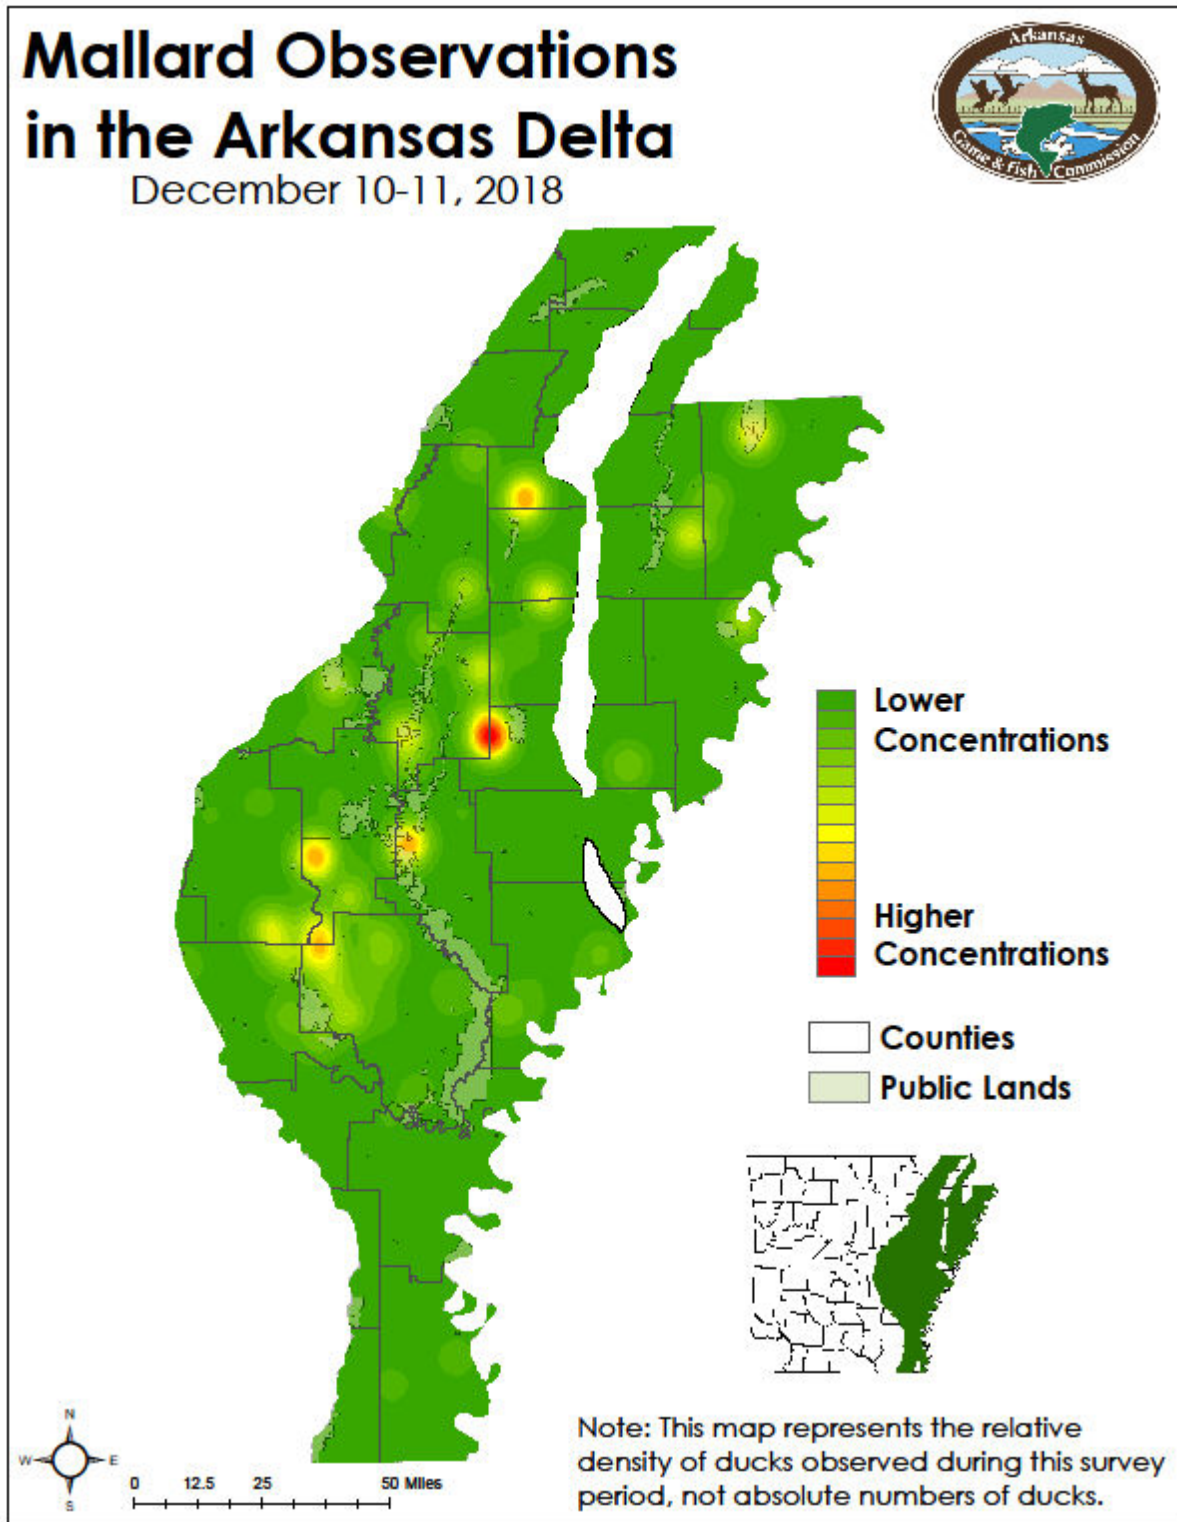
Mallard Observations in the Arkansas Delta
December 10-11, 2018

Arkansas Game & Fish Commission

Lower Concentrations

Higher Concentrations

Counties

Public Lands

N
W
E
S

0 12.5 25 50 Miles

Note: This map represents the relative density of ducks observed during this survey period, not absolute numbers of ducks.